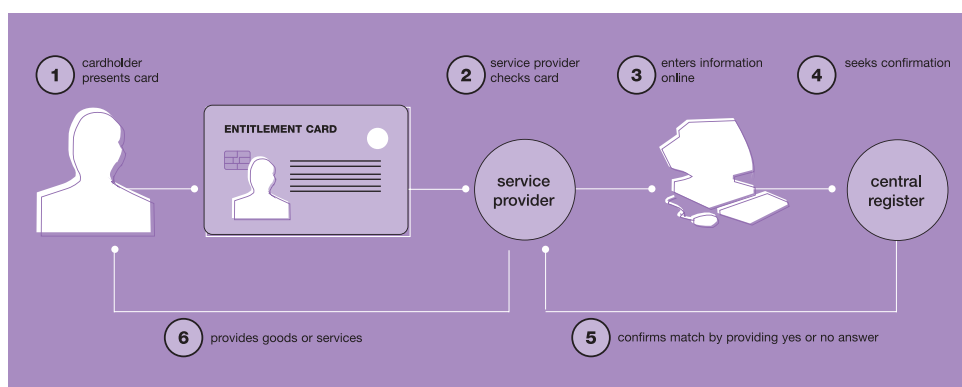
1 cardholder presents card

2 service provider checks card

3 enters information online

4 seeks confirmation

ENTITLEMENT CARD

service provider

central register

6 provides goods or services

5 confirms match by providing yes or no answer